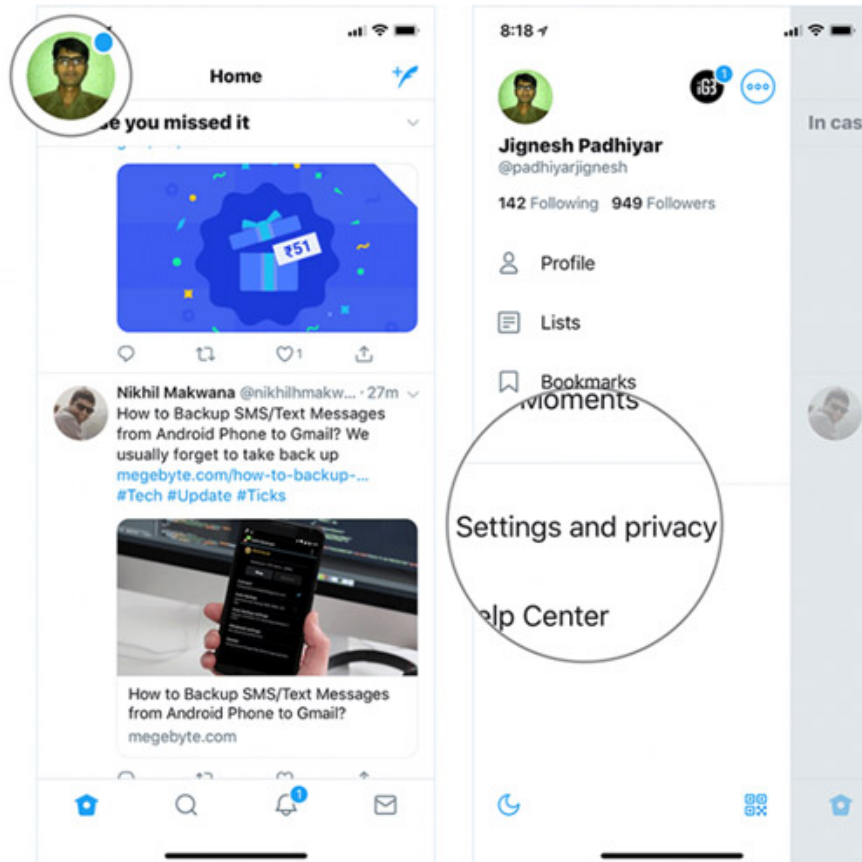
Home

se you missed it

₹51

1

Nikhil Makwana @nikhilhmakw... · 27m

How to Backup SMS/Text Messages from Android Phone to Gmail? We usually forget to take back up megebyte.com/how-to-backup-... #Tech #Update #Ticks

How to Backup SMS/Text Messages from Android Phone to Gmail?

megebyte.com

1

8:18

1

Jignesh Padhiyar

@padhiyarjignesh

142 Following 949 Followers

Profile

Lists

Bookmarks

Moments

Settings and privacy

elp Center

In cas